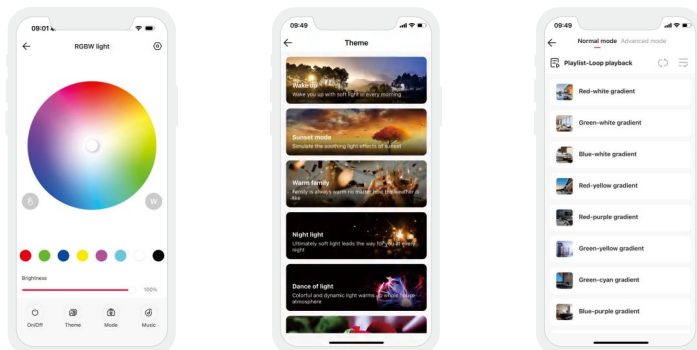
09:01

RGBW light

W

Brightness

100%

On/Off

Theme

Mode

Music

09:49

Theme

Wake up

Wake you up with soft light in every morning

Sunset mode

Simulate the soothing light effects of sunset

Warm family

Family is always warm no matter how the weather is like

Night light

Ultimately soft light leads the way for you at every night

Dance of light

Colorful and dynamic light warms up whole house atmosphere

09:49

Normal mode

Advanced mode

Playlist-Loop playback

Red-white gradient

Green-white gradient

Blue-white gradient

Red-yellow gradient

Red-purple gradient

Green-yellow gradient

Green-cyan gradient

Blue-purple gradient